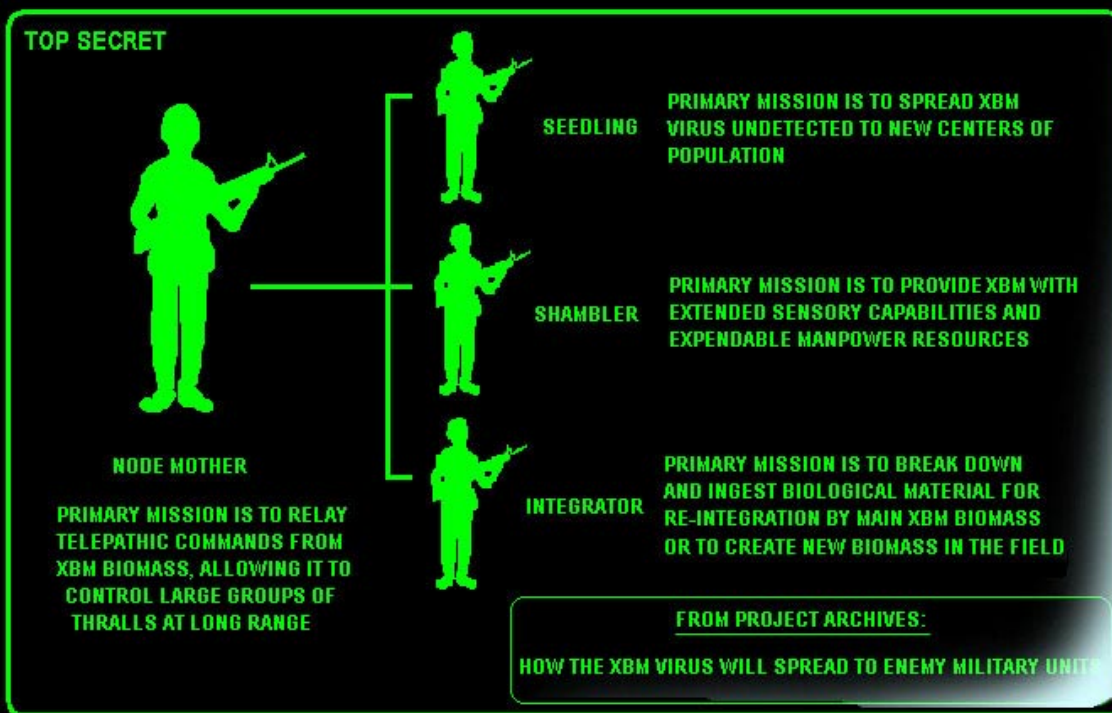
TOP SECRET

SEEDLING

PRIMARY MISSION IS TO SPREAD XBM VIRUS UNDETECTED TO NEW CENTERS OF POPULATION

SHAMBLER

PRIMARY MISSION IS TO PROVIDE XBM WITH EXTENDED SENSORY CAPABILITIES AND EXPENDABLE MANPOWER RESOURCES

NODE MOTHER

PRIMARY MISSION IS TO RELAY TELEPATHIC COMMANDS FROM XBM BIOMASS, ALLOWING IT TO CONTROL LARGE GROUPS OF THRALLS AT LONG RANGE

INTEGRATOR

PRIMARY MISSION IS TO BREAK DOWN AND INGEST BIOLOGICAL MATERIAL FOR RE-INTEGRATION BY MAIN XBM BIOMASS OR TO CREATE NEW BIOMASS IN THE FIELD

FROM PROJECT ARCHIVES:

HOW THE XBM VIRUS WILL SPREAD TO ENEMY MILITARY UNIT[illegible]